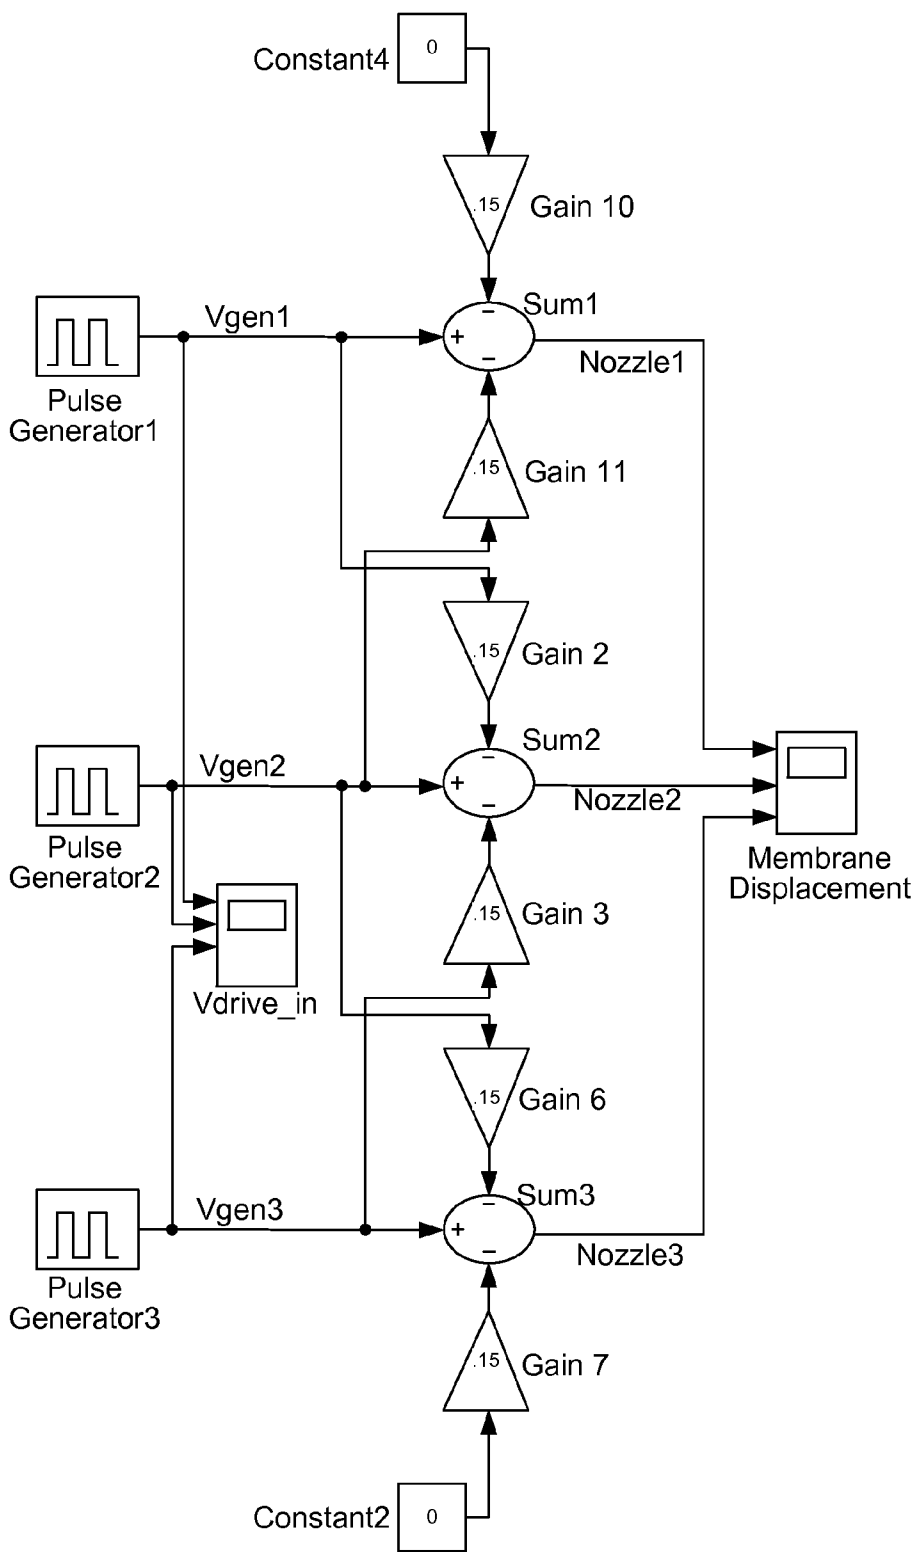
Constant4
0
.15
Gain 10
Sum1
Vgen1
+
−
−
Nozzle1
Pulse Generator1
.15
Gain 11
.15
Gain 2
Sum2
Vgen2
+
−
−
Nozzle2
Pulse Generator2
Membrane Displacement
.15
Gain 3
Vdrive_in
.15
Gain 6
Sum3
Vgen3
+
−
−
Nozzle3
Pulse Generator3
.15
Gain 7
Constant2
0